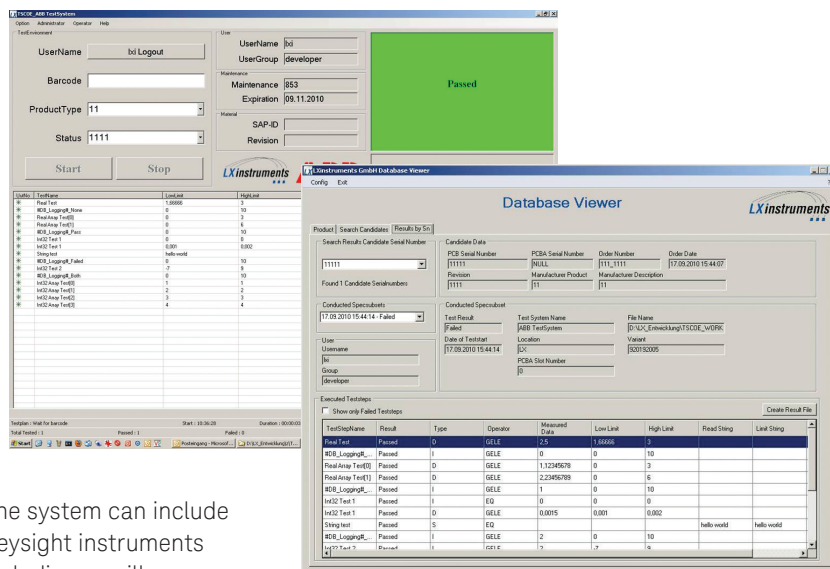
TSCOE_ABB TestSystem
Option Administrator Operator Help
TestEnvironment
UserName lxi Logout
Barcode
ProductType 11
Status 1111
Start Stop
User
UserName lxi
UserGroup developer
Maintenance
Maintenance 853
Expiration 09.11.2010
Material
SAP-ID
Revision
Passed
LXinstruments

| UutNo | TestName | LowLimit | HighLimit |
|---|---|---|---|
| | Real Test | 1,66666 | 3 |
| | #DB_Logging#_None | 0 | 10 |
| | Real Array Test[0] | 0 | 3 |
| | Real Array Test[1] | 0 | 6 |
| | #DB_Logging#_Pass | 0 | 10 |
| | Int32 Test 1 | 0 | 0 |
| | Int32 Test 1 | 0,001 | 0,002 |
| | String test | hello world | |
| | #DB_Logging#_Failed | 0 | 10 |
| | Int32 Test 2 | -7 | 9 |
| | #DB_Logging#_Both | 0 | 10 |
| | Int32 Array Test[0] | 1 | 1 |
| | Int32 Array Test[1] | 2 | 2 |
| | Int32 Array Test[2] | 3 | 3 |
| | Int32 Array Test[3] | 4 | 4 |

Testplan : Wait for barcode Start : 10:36:20 Duration : 00:00:00
Total Tested : 1 Passed : 1 Failed : 0
Start Posteingang - Microsof... D:\LX_Entwicklung\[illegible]

LXinstruments GmbH Database Viewer
Config Exit
Database Viewer
LXinstruments
Product Search Candidates Results by Sn
Search Results Candidate Serial Number
11111
Found 1 Candidate Serialnumbers
Candidate Data
PCB Serial Number 11111
PCBA Serial Number NULL
Order Number 111_1111
Order Date 17.09.2010 15:44:07
Revision 1111
Manufacturer Product 11
Manufacturer Description 11
Conducted Specsubsets
17.09.2010 15:44:14 - Failed
Conducted Specsubset
Test Result Failed
Test System Name ABB TestSystem
File Name D:\LX_Entwicklung\TSCOE_WORK
Date of Teststart 17.09.2010 15:44:14
Location LX
Variant S20152005
PCBA Slot Number 0
User
Username lxi
Group developer
Executed Teststeps
Show only Failed Teststeps
Create Result File

| TestStepName | Result | Type | Operator | Measured Data | Low Limit | High Limit | Read String | Limit String |
|---|---|---|---|---|---|---|---|---|
| Real Test | Passed | D | GELE | 2,5 | 1,66666 | 3 | | |
| #DB_Logging#_... | Passed | I | GELE | 0 | 0 | 10 | | |
| Real Array Test[0] | Passed | D | GELE | 1,12345678 | 0 | 3 | | |
| Real Array Test[1] | Passed | D | GELE | 2,23456789 | 0 | 6 | | |
| #DB_Logging#_... | Passed | I | GELE | 1 | 0 | 10 | | |
| Int32 Test 1 | Passed | I | EQ | 0 | 0 | 0 | | |
| Int32 Test 1 | Passed | D | GELE | 0,0015 | 0,001 | 0,002 | | |
| String test | Passed | S | EQ | | | | hello world | hello world |
| #DB_Logging#_... | Passed | I | GELE | 2 | 0 | 10 | | |
| Int32 Test 2 | Passed | I | GELE | 2 | -7 | 9 | | |

he system can include
eysight instruments
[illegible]